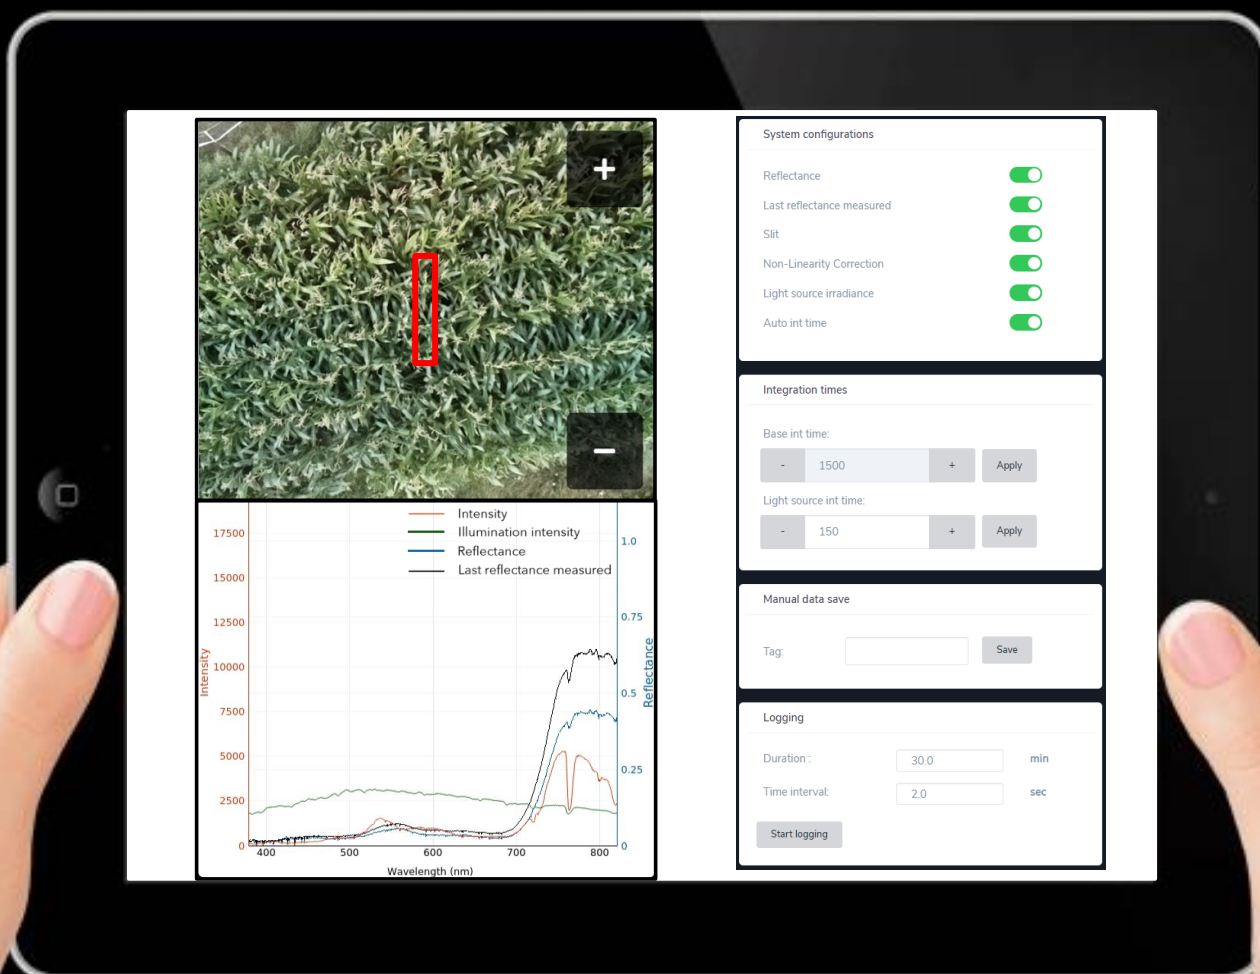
+

−

Intensity
Illumination intensity
Reflectance
Last reflectance measured

17500
15000
12500
10000
7500
5000
2500
0
Intensity

1.0
0.75
0.5
0.25
0
Reflectance

400 500 600 700 800
Wavelength (nm)

System configurations

Reflectance
Last reflectance measured
Slit
Non-Linearity Correction
Light source irradiance
Auto int time

Integration times

Base int time:
- 1500 + Apply

Light source int time:
- 150 + Apply

Manual data save

Tag: Save

Logging

Duration : 30.0 min
Time interval: 2.0 sec

Start logging